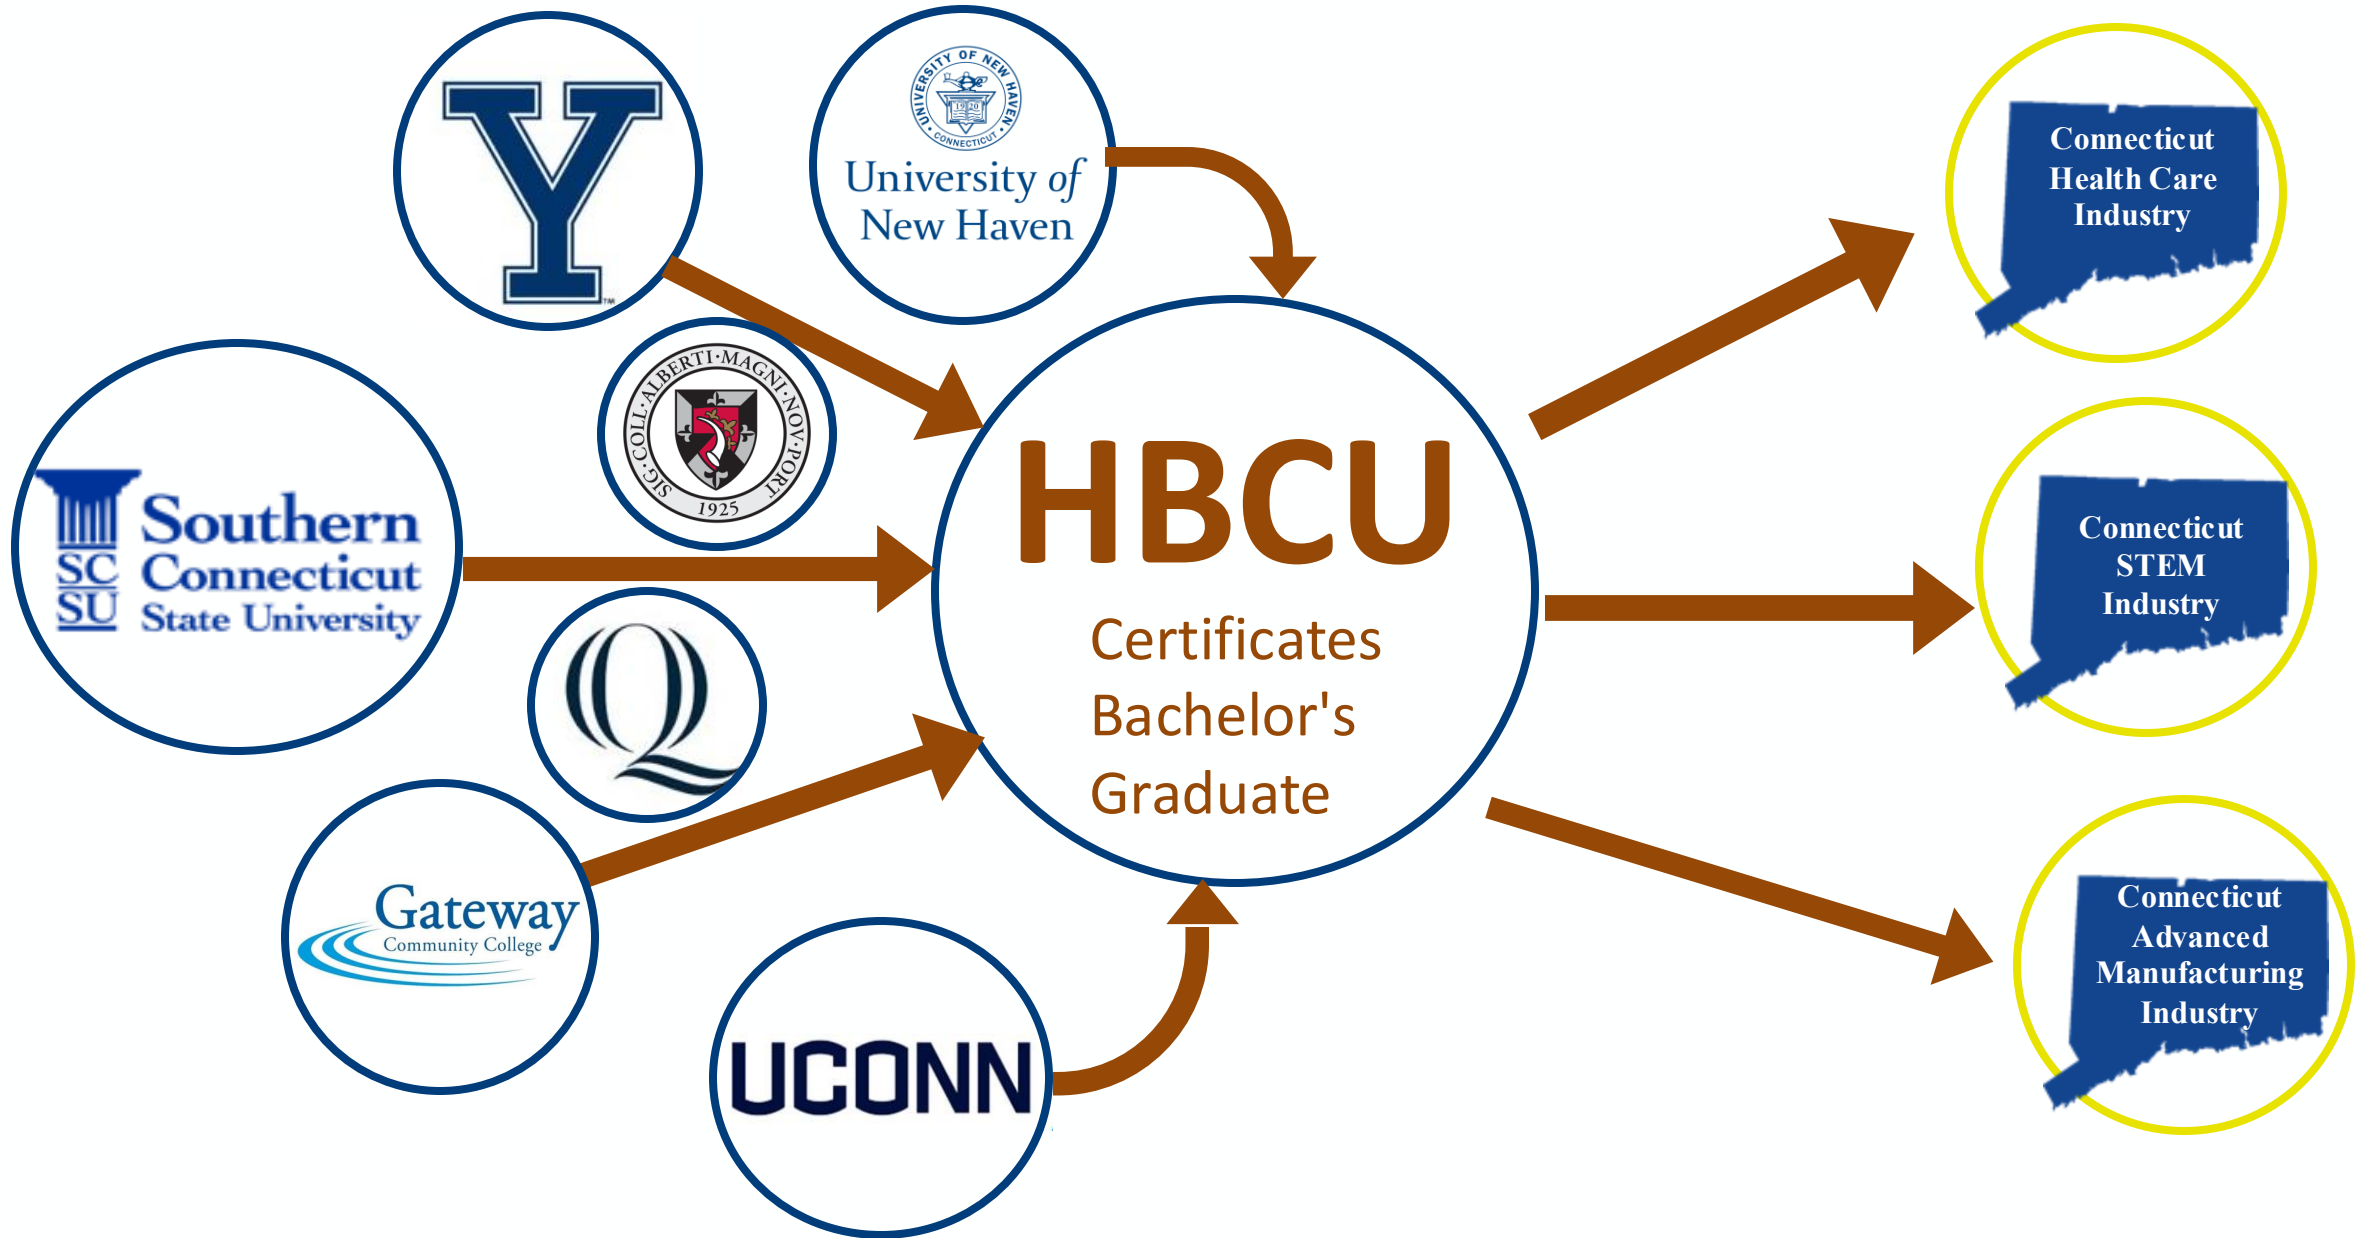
Y

UNIVERSITY OF NEW HAVEN CONNECTICUT 1920

University of New Haven

SIG · COLL · ALBERTI · MAGNI · NOV · PORT 1925

SC SU Southern Connecticut State University

Q

Gateway Community College

UCONN

HBCU

Certificates

Bachelor's

Graduate

Connecticut Health Care Industry

Connecticut STEM Industry

Connecticut Advanced Manufacturing Industry